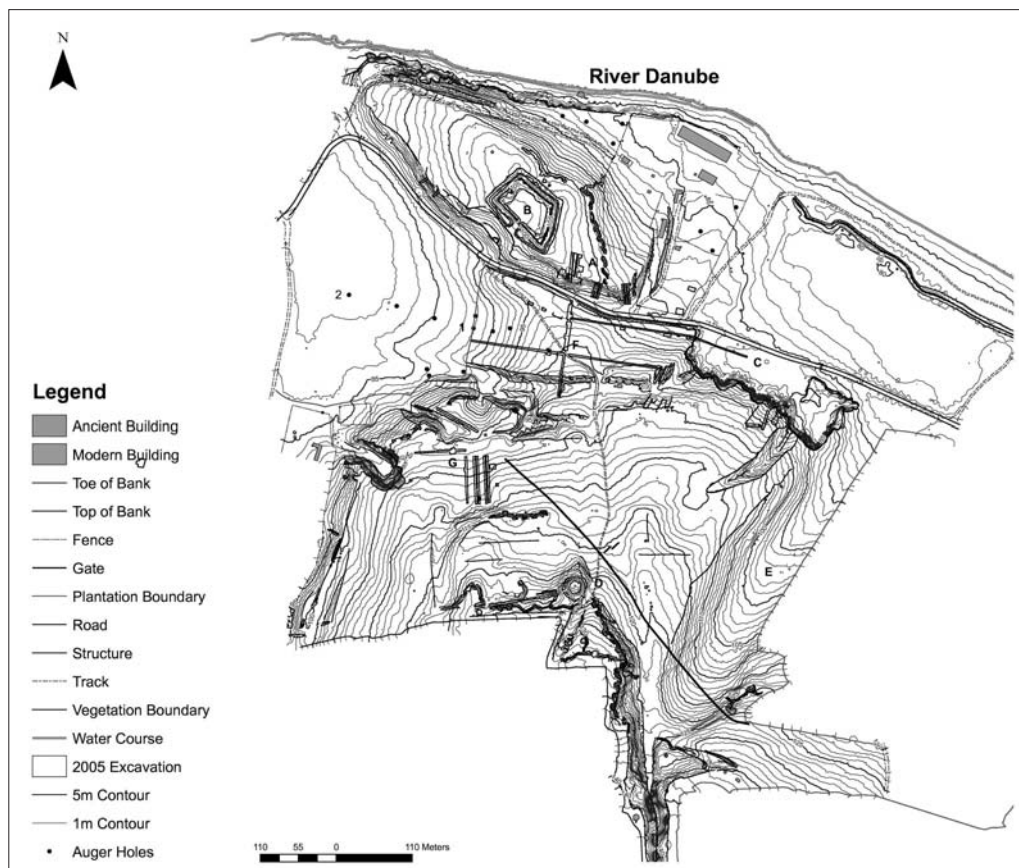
N

River Danube

B

A

2

1

F

C

G

D

E

Legend

Ancient Building

Modern Building

Toe of Bank

Top of Bank

Fence

Gate

Plantation Boundary

Road

Structure

Track

Vegetation Boundary

Water Course

2005 Excavation

5m Contour

1m Contour

Auger Holes

110 55 0 110 Meters